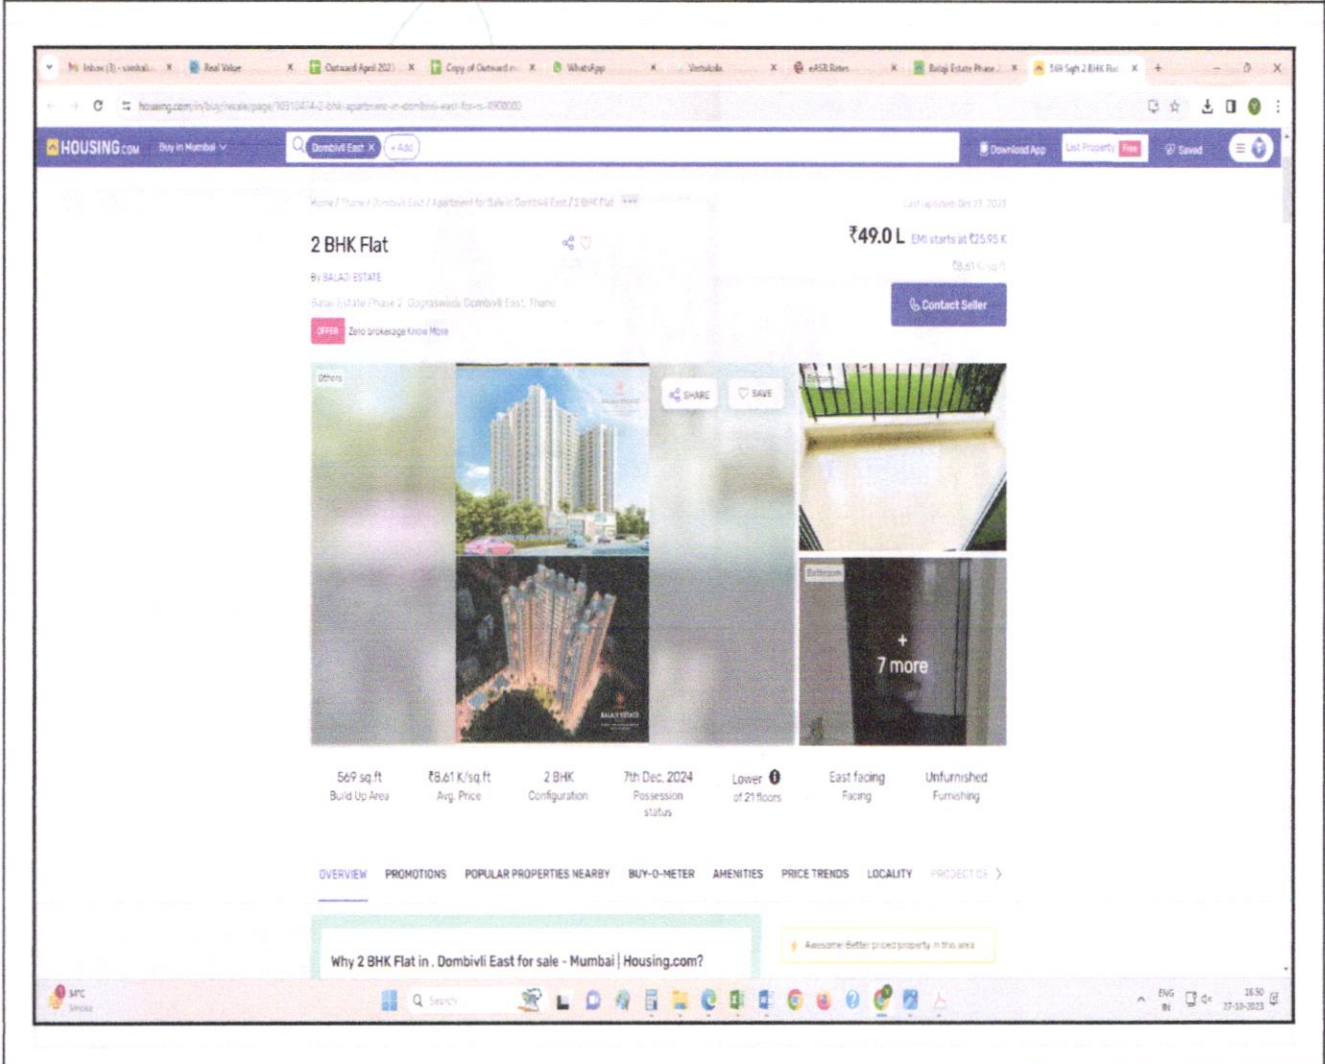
Inbox (3) - vimbal... Real Value Outward April 2023 Copy of Outward... WhatsApp Vertulolo eASR Rates Balaji Estate Phase... 569 Sqft 2 BHK Fla...

housing.com/in/buy/resale/page/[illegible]-2-bhk-apartment-in-dombivli-east-for-rs-4900000

HOUSING.com Buy in Mumbai Dombivli East × + Add Download App List Property Free Saved

Home / Thane / Dombivli East / Apartment for Sale in Dombivli East / 2 BHK Flat

Last updated Dec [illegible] 2023

2 BHK Flat

₹49.0 L EMI starts at ₹25.95 K

₹8.61 K/sq.ft

By BALAJI ESTATE

Balaji Estate Phase 2, Dograswadi, Dombivli East, Thane

OFFER Zero brokerage Know More

Contact Seller

Others SHARE SAVE Balcony Bathroom + 7 more

| 569 sq.ft | ₹8.61 K/sq.ft | 2 BHK | 7th Dec, 2024 | Lower | East facing | Unfurnished |
|---|---|---|---|---|---|---|
| Build Up Area | Avg. Price | Configuration | Possession status | of 21 floors | Facing | Furnishing |

OVERVIEW PROMOTIONS POPULAR PROPERTIES NEARBY BUY-O-METER AMENITIES PRICE TRENDS LOCALITY PROJECT DE

Why 2 BHK Flat in . Dombivli East for sale - Mumbai | Housing.com?

Awesome Better priced property in this area

34°C Smoke Search ENG IN 16:50 27-10-2023